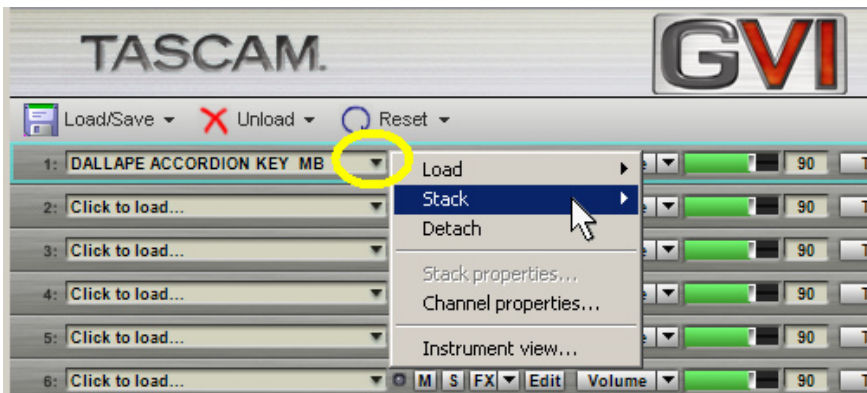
TASCAM.

GVI

Load/Save ▾ Unload ▾ Reset ▾

1: DALLAPE ACCORDION KEY MB

Load
Stack
Detach
Stack properties...
Channel properties...
Instrument view...

90

2: Click to load...

90

3: Click to load...

90

4: Click to load...

90

5: Click to load...

90

6: Click to load...

M S FX Edit Volume

90